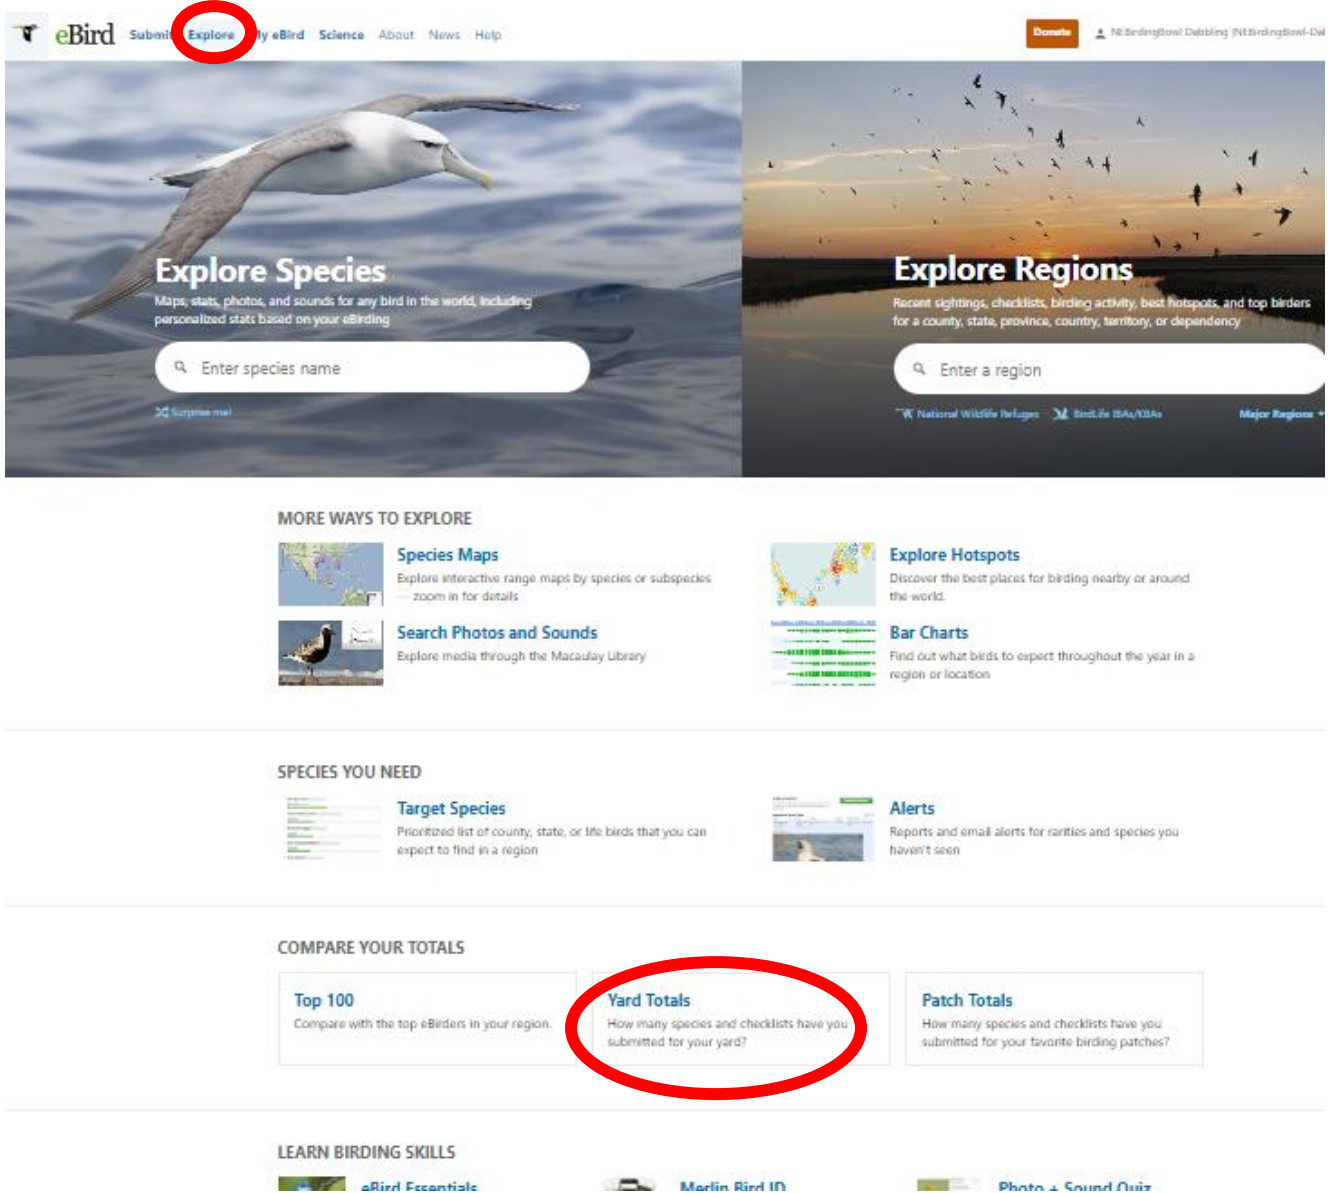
eBird Submit Explore My eBird Science About News Help

Donate NEBirdingBowl Dabbling (NEBirdingBowl-Da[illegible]

Explore Species

Maps, stats, photos, and sounds for any bird in the world, including personalized stats based on your eBirding

Enter species name

Surprise me!

Explore Regions

Recent sightings, checklists, birding activity, best hotspots, and top birders for a county, state, province, country, territory, or dependency

Enter a region

National Wildlife Refuges BirdLife IBAs/KBAs Major Regions

MORE WAYS TO EXPLORE

Species Maps

Explore interactive range maps by species or subspecies — zoom in for details

Explore Hotspots

Discover the best places for birding nearby or around the world

Search Photos and Sounds

Explore media through the Macaulay Library

Bar Charts

Find out what birds to expect throughout the year in a region or location

SPECIES YOU NEED

Target Species

Prioritized list of county, state, or life birds that you can expect to find in a region

Alerts

Reports and email alerts for rarities and species you haven't seen

COMPARE YOUR TOTALS

Top 100

Compare with the top eBirders in your region.

Yard Totals

How many species and checklists have you submitted for your yard?

Patch Totals

How many species and checklists have you submitted for your favorite birding patches?

LEARN BIRDING SKILLS

eBird Essentials

Merlin Bird ID

Photo + Sound Quiz